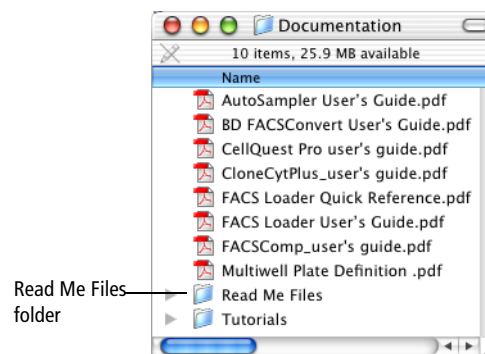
Documentation

10 items, 25.9 MB available

Name

AutoSampler User's Guide.pdf

BD FACSConvert User's Guide.pdf

CellQuest Pro user's guide.pdf

CloneCytPlus_user's guide.pdf

FACS Loader Quick Reference.pdf

FACS Loader User's Guide.pdf

FACSComp_user's guide.pdf

Multiwell Plate Definition .pdf

Read Me Files

Tutorials

Read Me Files folder